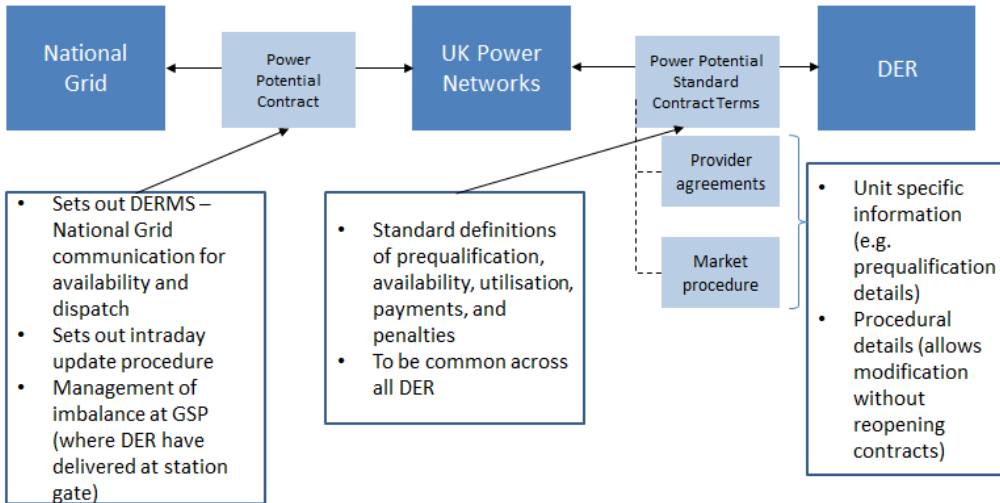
National Grid

Power Potential Contract

UK Power Networks

Power Potential Standard Contract Terms

DER

Provider agreements

Market procedure

- Sets out DERMS – National Grid communication for availability and dispatch
- Sets out intraday update procedure
- Management of imbalance at GSP (where DER have delivered at station gate)

- Standard definitions of prequalification, availability, utilisation, payments, and penalties
- To be common across all DER

- Unit specific information (e.g. prequalification details)
- Procedural details (allows modification without reopening contracts)